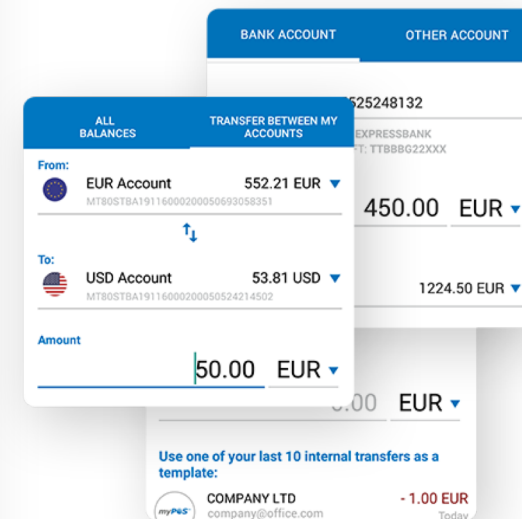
BANK ACCOUNT
OTHER ACCOUNT

ALL BALANCES
TRANSFER BETWEEN MY ACCOUNTS

From:
EUR Account
552.21 EUR
MT80STBA19116000200050693058351

To:
USD Account
53.81 USD
MT80STBA19116000200050524214502

Amount
50.00
EUR

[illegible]525248132
EXPRESSBANK
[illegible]FT: TTBBBG22XXX
450.00
EUR
1224.50 EUR

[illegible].00
EUR

Use one of your last 10 internal transfers as a template:
myPOS
COMPANY LTD
company@office.com
- 1.00 EUR
Today